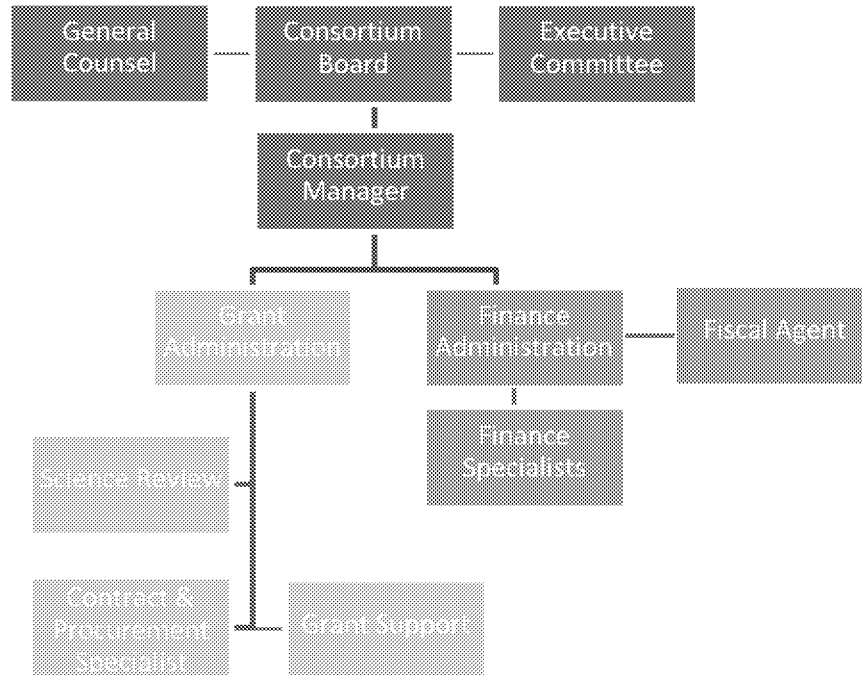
General Counsel

Consortium Board

Executive Committee

Consortium Manager

Grant Administration

Finance Administration

Fiscal Agent

Finance Specialists

Science Review

Contract & Procurement Specialist

Grant Support